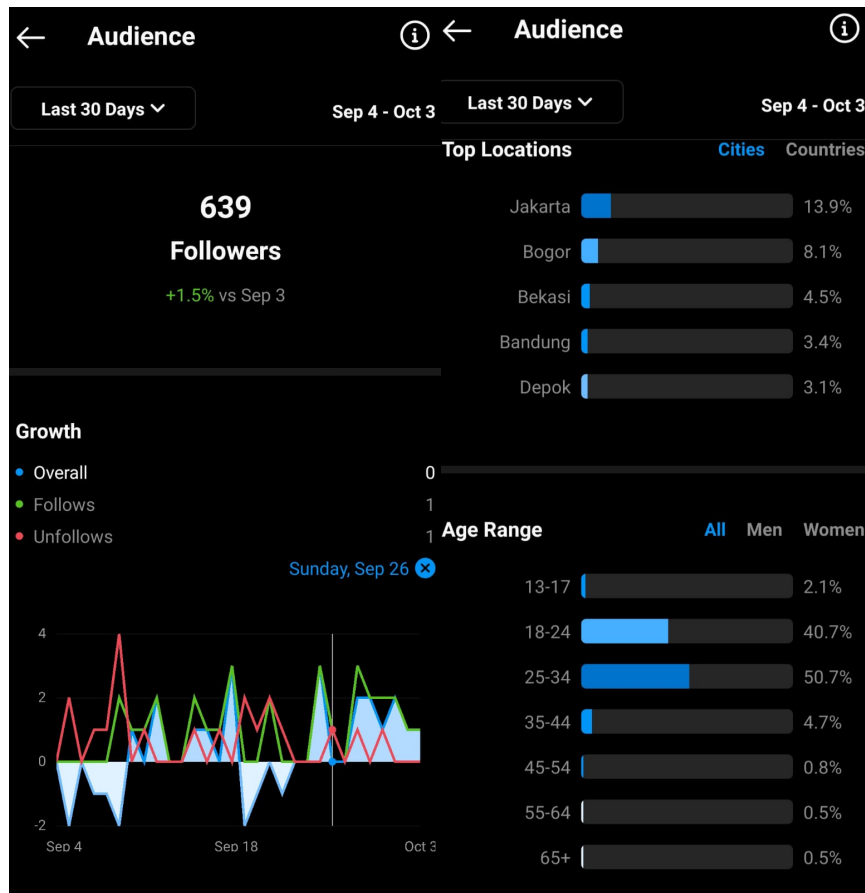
Audience

Last 30 Days

Sep 4 - Oct 3

639

Followers

+1.5% vs Sep 3

Growth

Overall 0

Follows 1

Unfollows 1

Sunday, Sep 26

4
2
0
-2

Sep 4
Sep 18
Oct 3

Audience

Last 30 Days

Sep 4 - Oct 3

Top Locations Cities Countries

| | |
|---|---|
| Jakarta | 13.9% |
| Bogor | 8.1% |
| Bekasi | 4.5% |
| Bandung | 3.4% |
| Depok | 3.1% |

Age Range All Men Women

| | |
|---|---|
| 13-17 | 2.1% |
| 18-24 | 40.7% |
| 25-34 | 50.7% |
| 35-44 | 4.7% |
| 45-54 | 0.8% |
| 55-64 | 0.5% |
| 65+ | 0.5% |